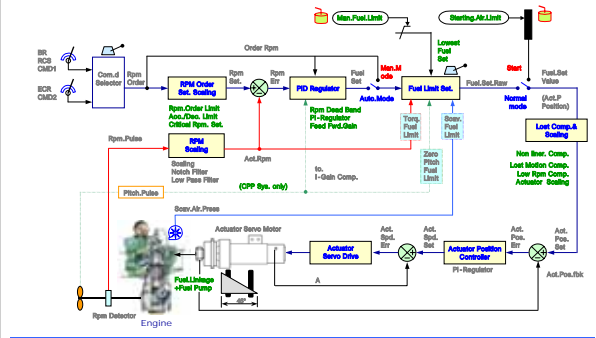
Man.Fuel.Limit

Starting.Air.Limit

BR
RCS
CMD1

ECR
CMD2

Com.d
Selector

Rpm
Order

Order Rpm

RPM Order
Set. Scaling

Rpm
Set.

Rpm
Err

PID Regulator

Fuel
Set

Man.M
ode

Auto.Mode

Lowest
Fuel
Set

Fuel Limit Set.

Fuel.Set.Raw

Start

Normal
mode

Fuel.Set
Value

(Act.P
Position)

Rpm.Order Limit
Acc./Dec. Limit
Critical Rpm. Set.

Rpm Dead Band
PI-Regulator
Feed Fwd.Gain

Rpm.Pulse

RPM
Scaling

Act.Rpm

Torq.
Fuel
Limit

Scav.
Fuel
Limit

Lost Comp.&
Scaling

Scaling
Notch Filter
Low Pass Filter

to.
I-Gain Comp.

Zero
Pitch
Fuel
Limit

Non liner. Comp.
Lost Motion Comp.
Low Rpm Comp.
Actuator Scaling

Pitch.Pulse

(CPP Sys. only)

Scav.Air.Press

Actuator Servo Motor

Actuator
Servo Drive

Act.
Spd.
Err

Act.
Spd.
Set

Actuator Position
Controller

PI-Regulator

Act.
Pos.
Err

Act.
Pos.
Set

A

Act.Pos.fbk

Fuel.Linkage
+Fuel Pump

Rpm Detector

Engine